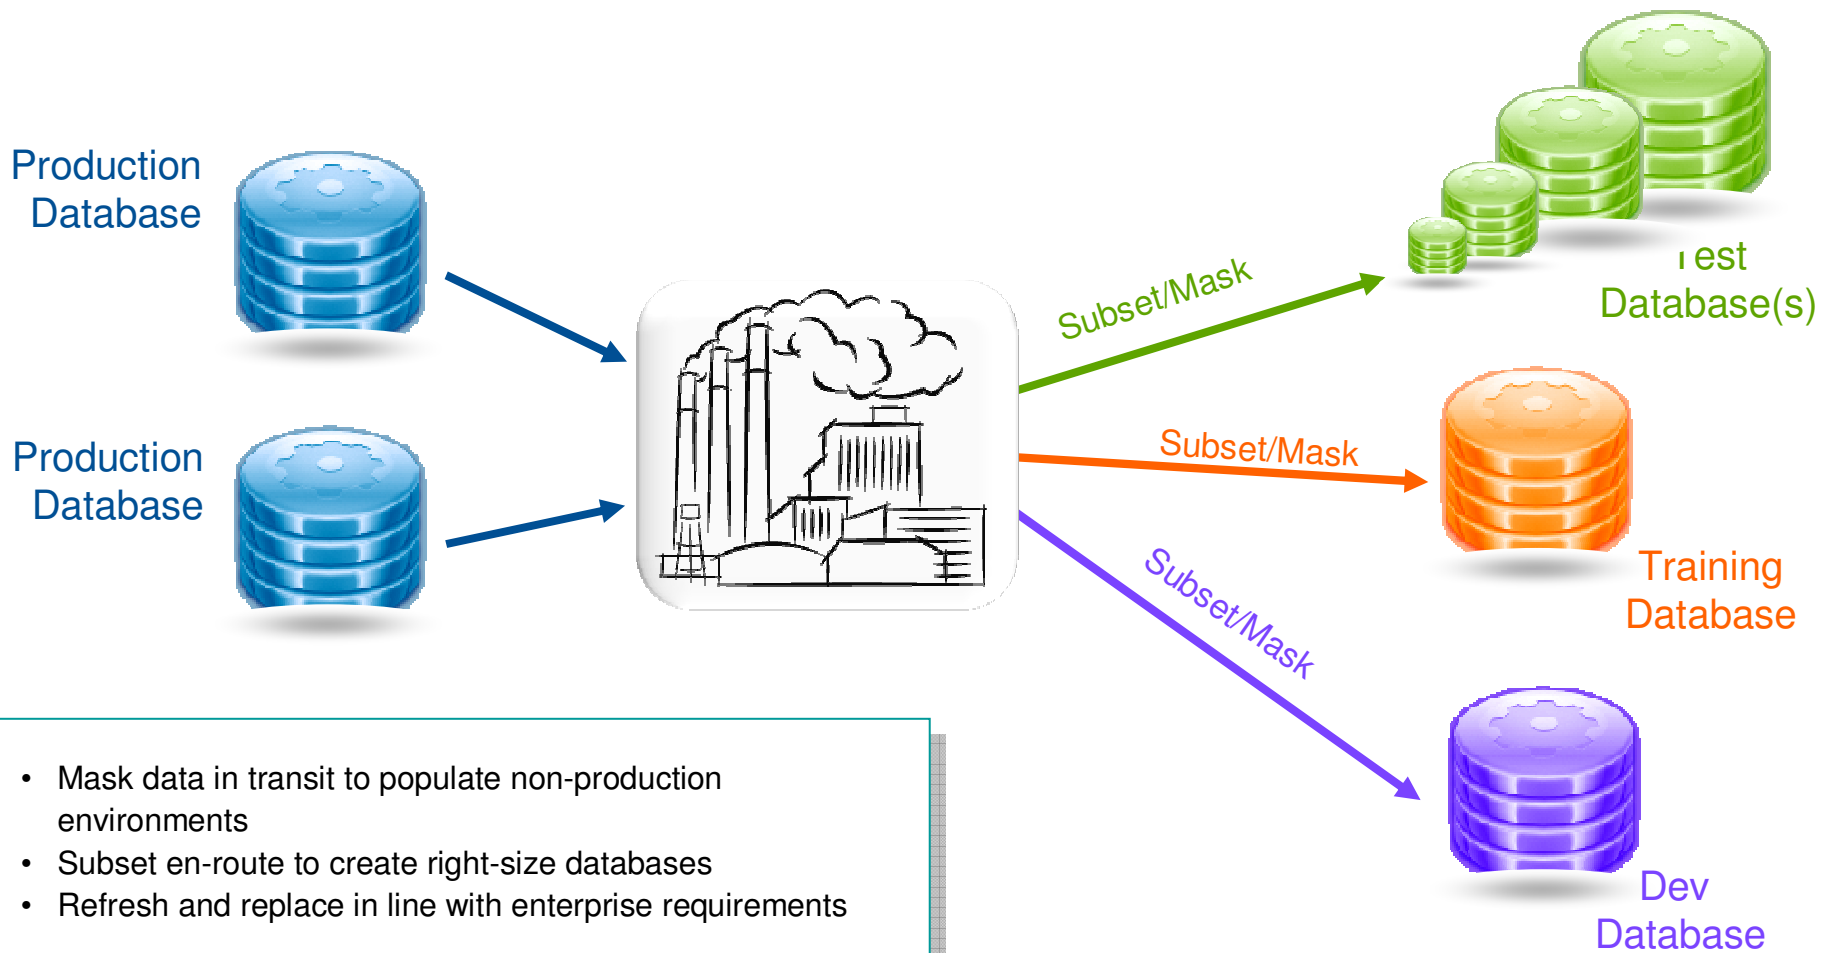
Production Database

Production Database

Subset/Mask

ı est Database(s)

Subset/Mask

Training Database

Subset/Mask

Dev Database

• Mask data in transit to populate non-production environments
• Subset en-route to create right-size databases
• Refresh and replace in line with enterprise requirements